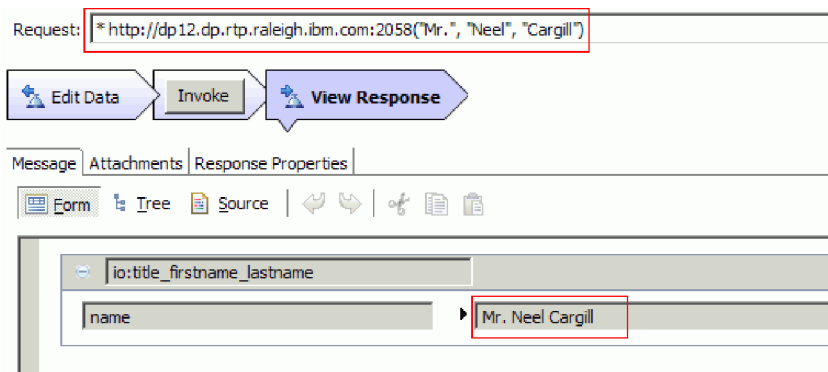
Request: * http://dp12.dp.rtp.raleigh.ibm.com:2058("Mr.", "Neel", "Cargill")

Edit Data

Invoke

View Response

Message Attachments Response Properties

Form Tree Source

io:title_firstname_lastname

name

Mr. Neel Cargill